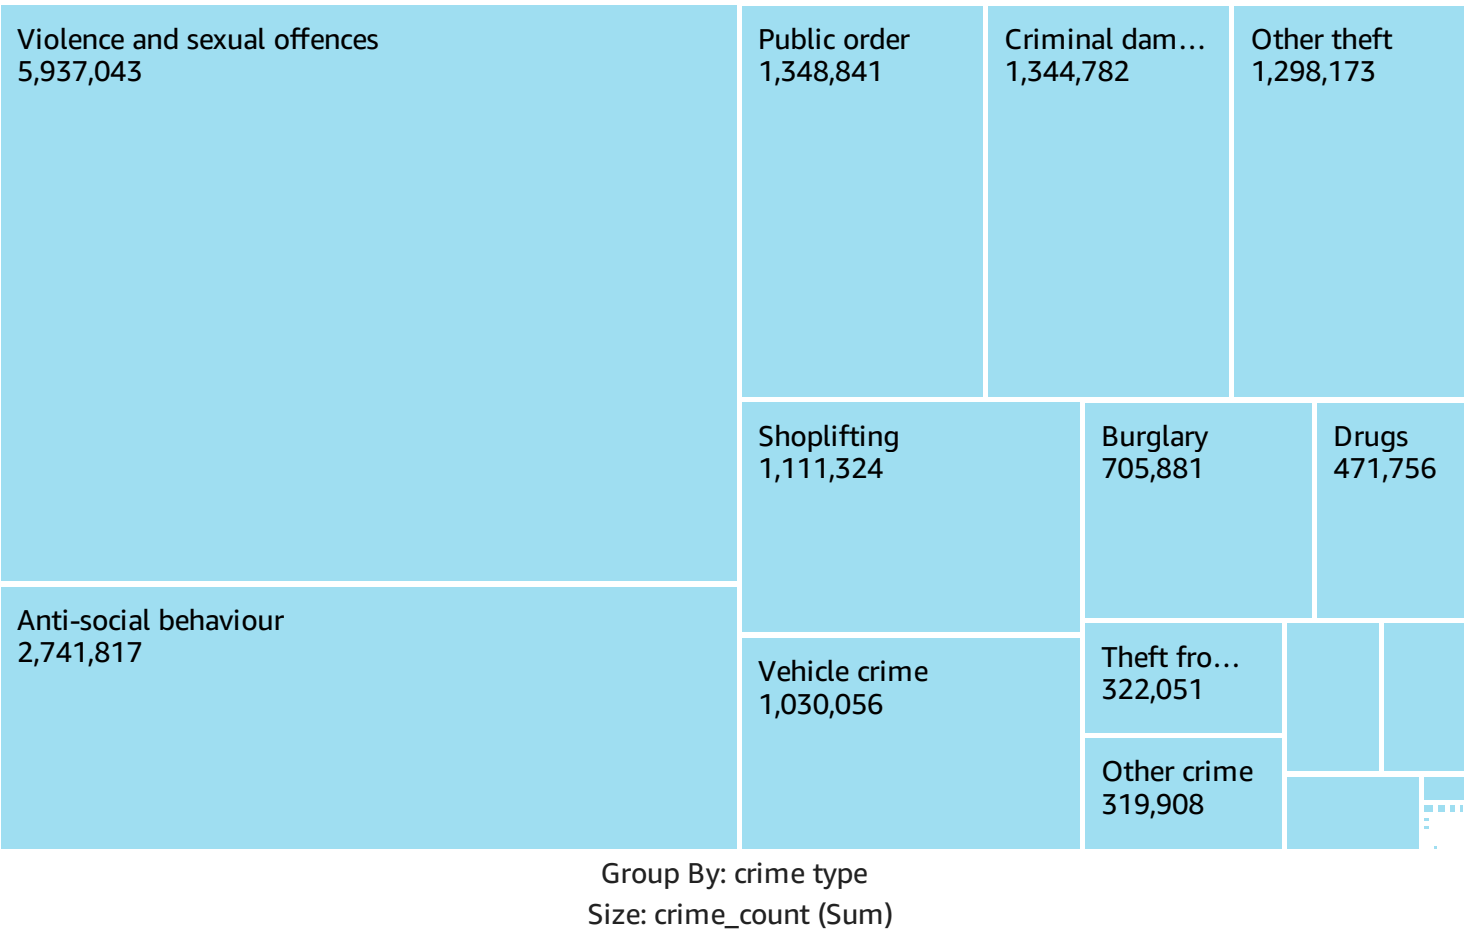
Violence and sexual offences
5,937,043

Public order
1,348,841

Criminal dam…
1,344,782

Other theft
1,298,173

Shoplifting
1,111,324

Burglary
705,881

Drugs
471,756

Anti-social behaviour
2,741,817

Vehicle crime
1,030,056

Theft fro…
322,051

Other crime
319,908

Group By: crime type
Size: crime_count (Sum)